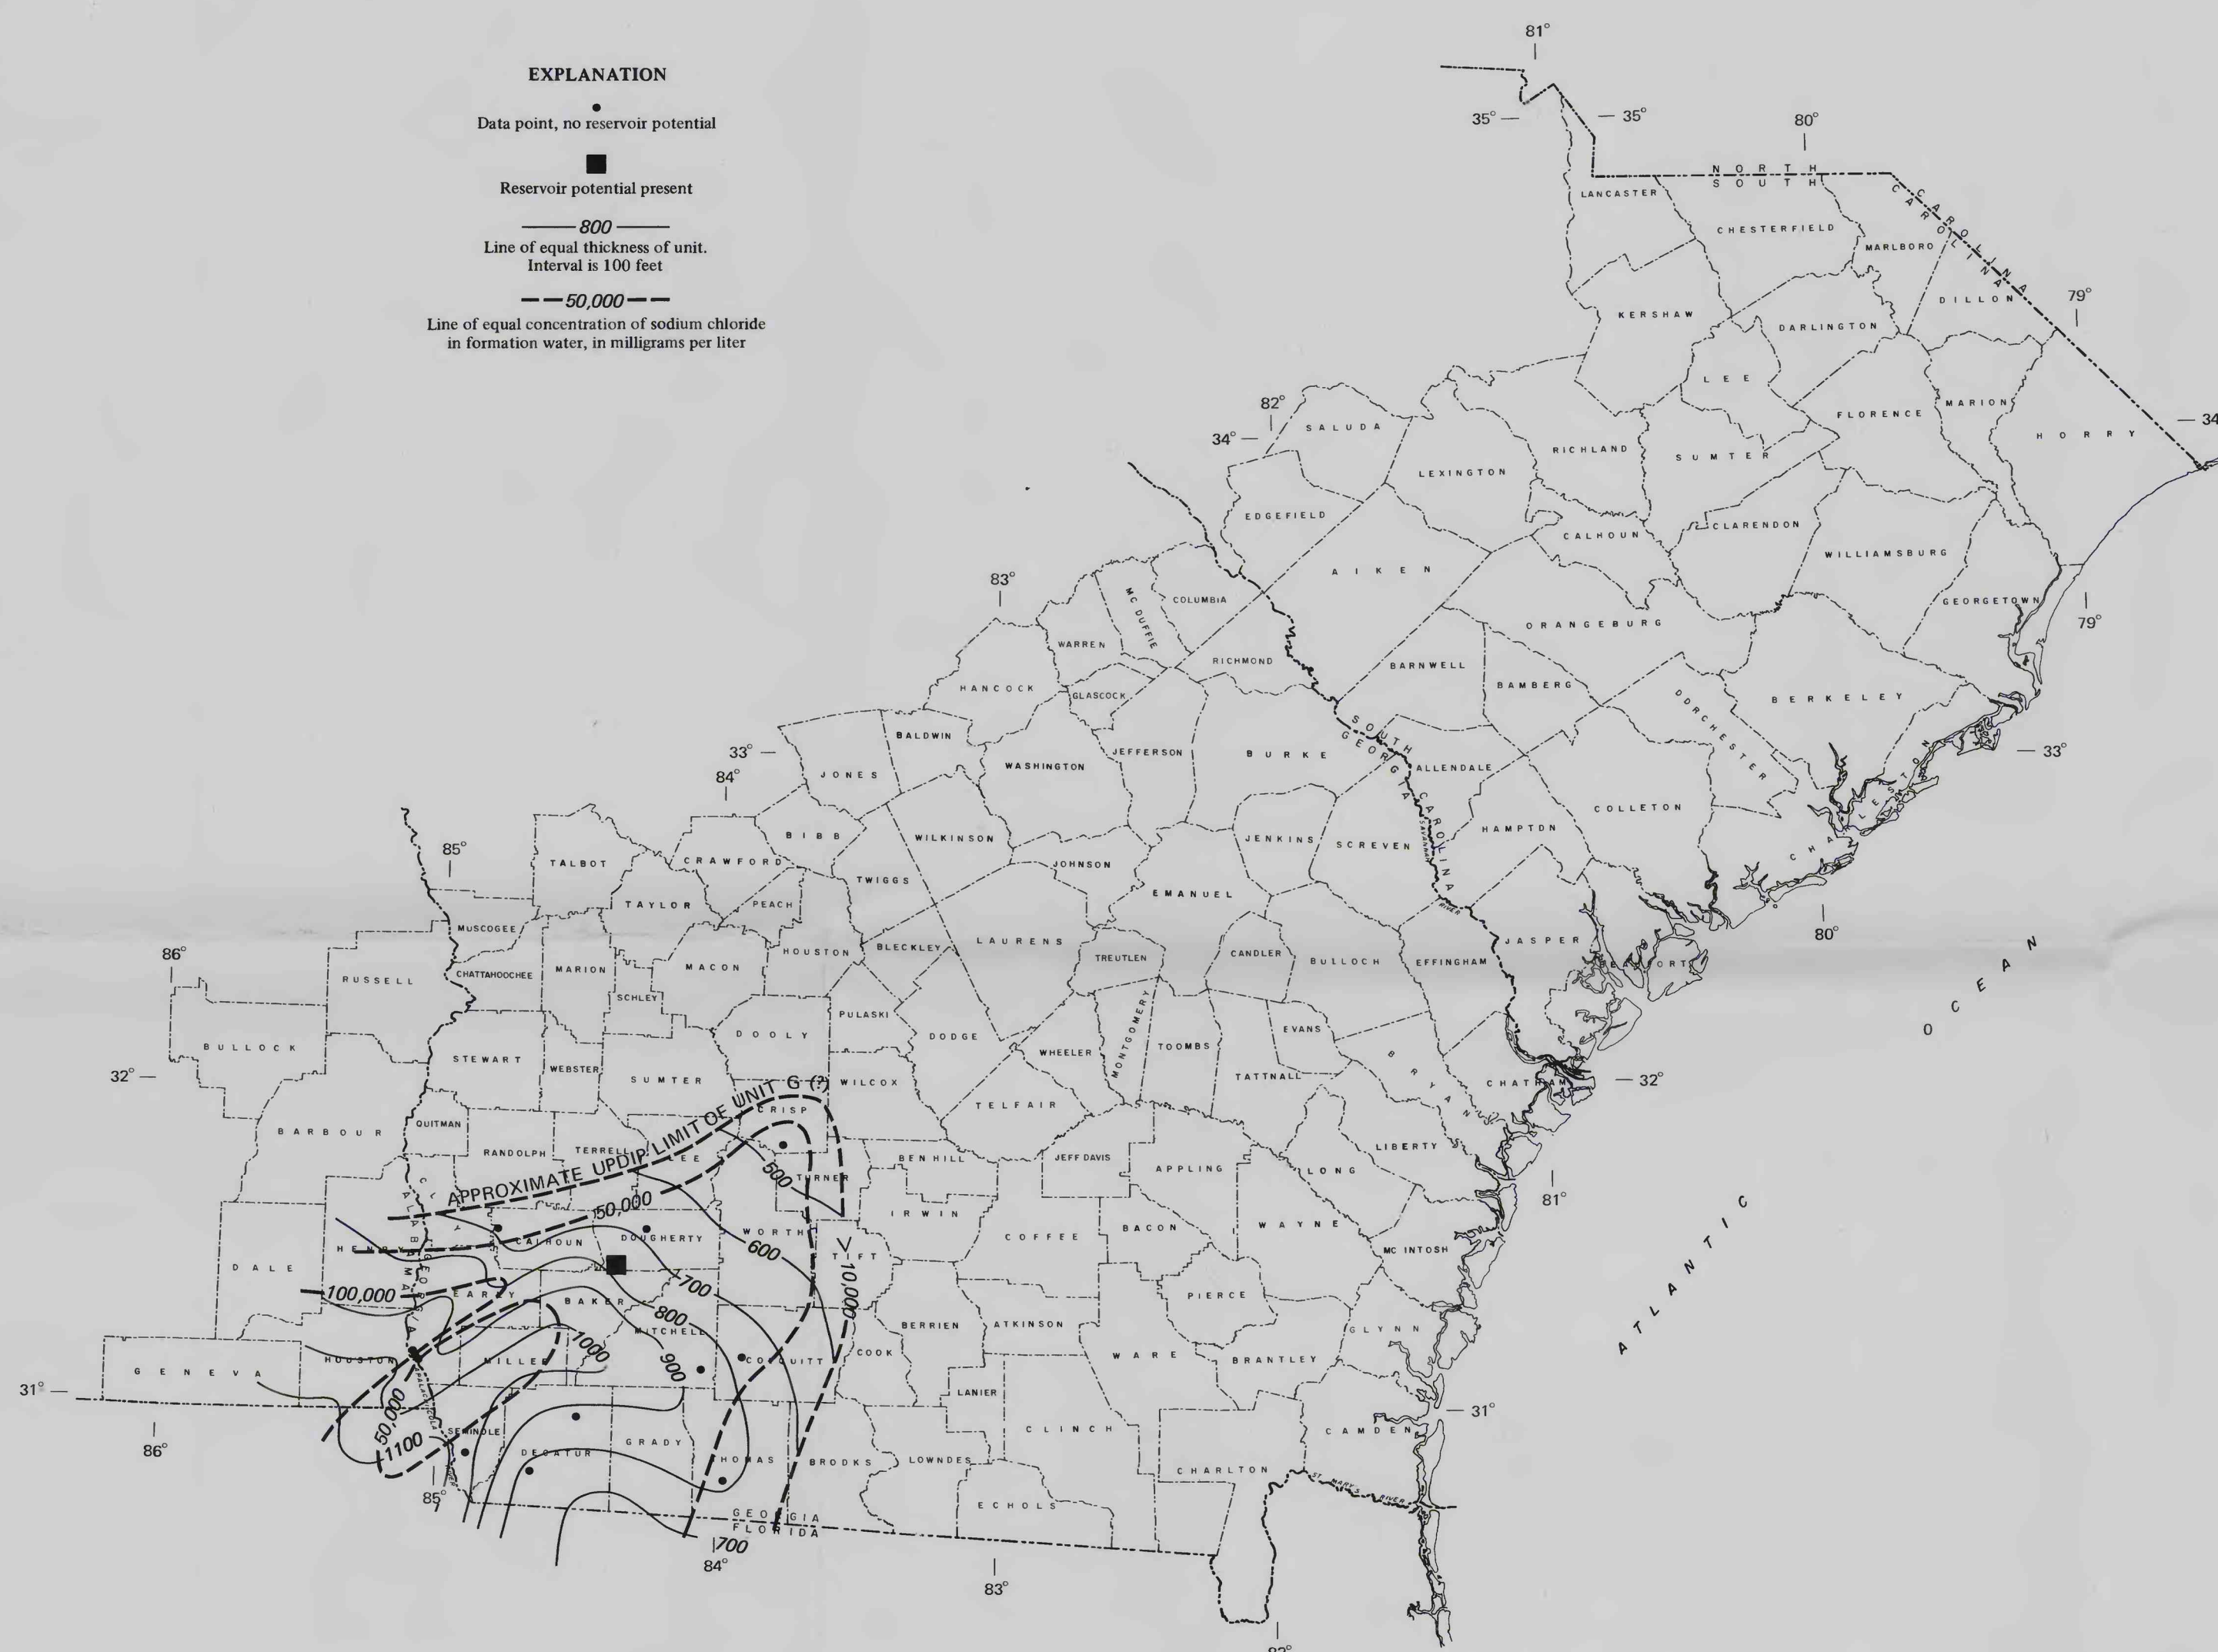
EXPLANATION

Data point, no reservoir potential

Reservoir potential present

800
Line of equal thickness of unit. Interval is 100 feet

50,000
Line of equal concentration of sodium chloride in formation water, in milligrams per liter

81°
35°
35°
80°
NORTH CAROLINA
SOUTH CAROLINA
79°
34°
82°
34°
83°
33°
84°
33°
85°
86°
32°
32°
80°
79°
81°
31°
31°
86°
85°
84°
83°
82°

LANCASTER
CHESTERFIELD
MARLBORO
DILLON
KERSHAW
DARLINGTON
LEE
FLORENCE
MARION
HORRY
SALUDA
RICHLAND
SUMTER
LEXINGTON
EDGEFIELD
CALHOUN
CLARENDON
WILLIAMSBURG
AIKEN
COLUMBIA
MC DUFFIE
WARREN
GEORGETOWN
ORANGEBURG
RICHMOND
BARNWELL
BAMBERG
HANCOCK
GLASCOCK
BERKELEY
DORCHESTER
BALDWIN
JONES
WASHINGTON
JEFFERSON
BURKE
SOUTH CAROLINA
GEORGIA
ALLENDALE
COLLETON
CHARLESTON
BIBB
WILKINSON
JENKINS
SCREVEN
HAMPTON
TALBOT
CRAWFORD
TWIGGS
JOHNSON
EMANUEL
TAYLOR
PEACH
MUSCOGEE
HOUSTON
BLECKLEY
LAURENS
TREUTLEN
CANDLER
BULLOCH
EFFINGHAM
JASPER
BEAUFORT
RUSSELL
CHATTAHOOCHEE
MARION
MACON
SCHLEY
DOOLY
PULASKI
DODGE
MONTGOMERY
TOOMBS
EVANS
BULLOCK
STEWART
WEBSTER
SUMTER
WILCOX
WHEELER
TATTNALL
BRYAN
CHATHAM
OCEAN
BARBOUR
QUITMAN
RANDOLPH
TERRELL
LEE
CRISP
TELFAIR
APPROXIMATE UPDIP LIMIT OF UNIT G (?)
BEN HILL
JEFF DAVIS
APPLING
LONG
LIBERTY
500
TURNER
50,000
CLAY
HENRY
CALHOUN
DOUGHERTY
WORTH
IRWIN
COFFEE
BACON
WAYNE
ALABAMA
GEORGIA
600
TIFT
>10,000
MC INTOSH
DALE
700
100,000
EARLY
BAKER
800
PIERCE
ATLANTIC
MITCHELL
1000
BERRIEN
ATKINSON
GLYNN
HOUSTON
MILLER
900
COLQUITT
COOK
WARE
BRANTLEY
GENEVA
LANIER
50,000
1100
SEMINOLE
DECATUR
GRADY
THOMAS
BROOKS
LOWNDES
CLINCH
CAMDEN
CHARLTON
ECHOLS
GEORGIA
FLORIDA
700